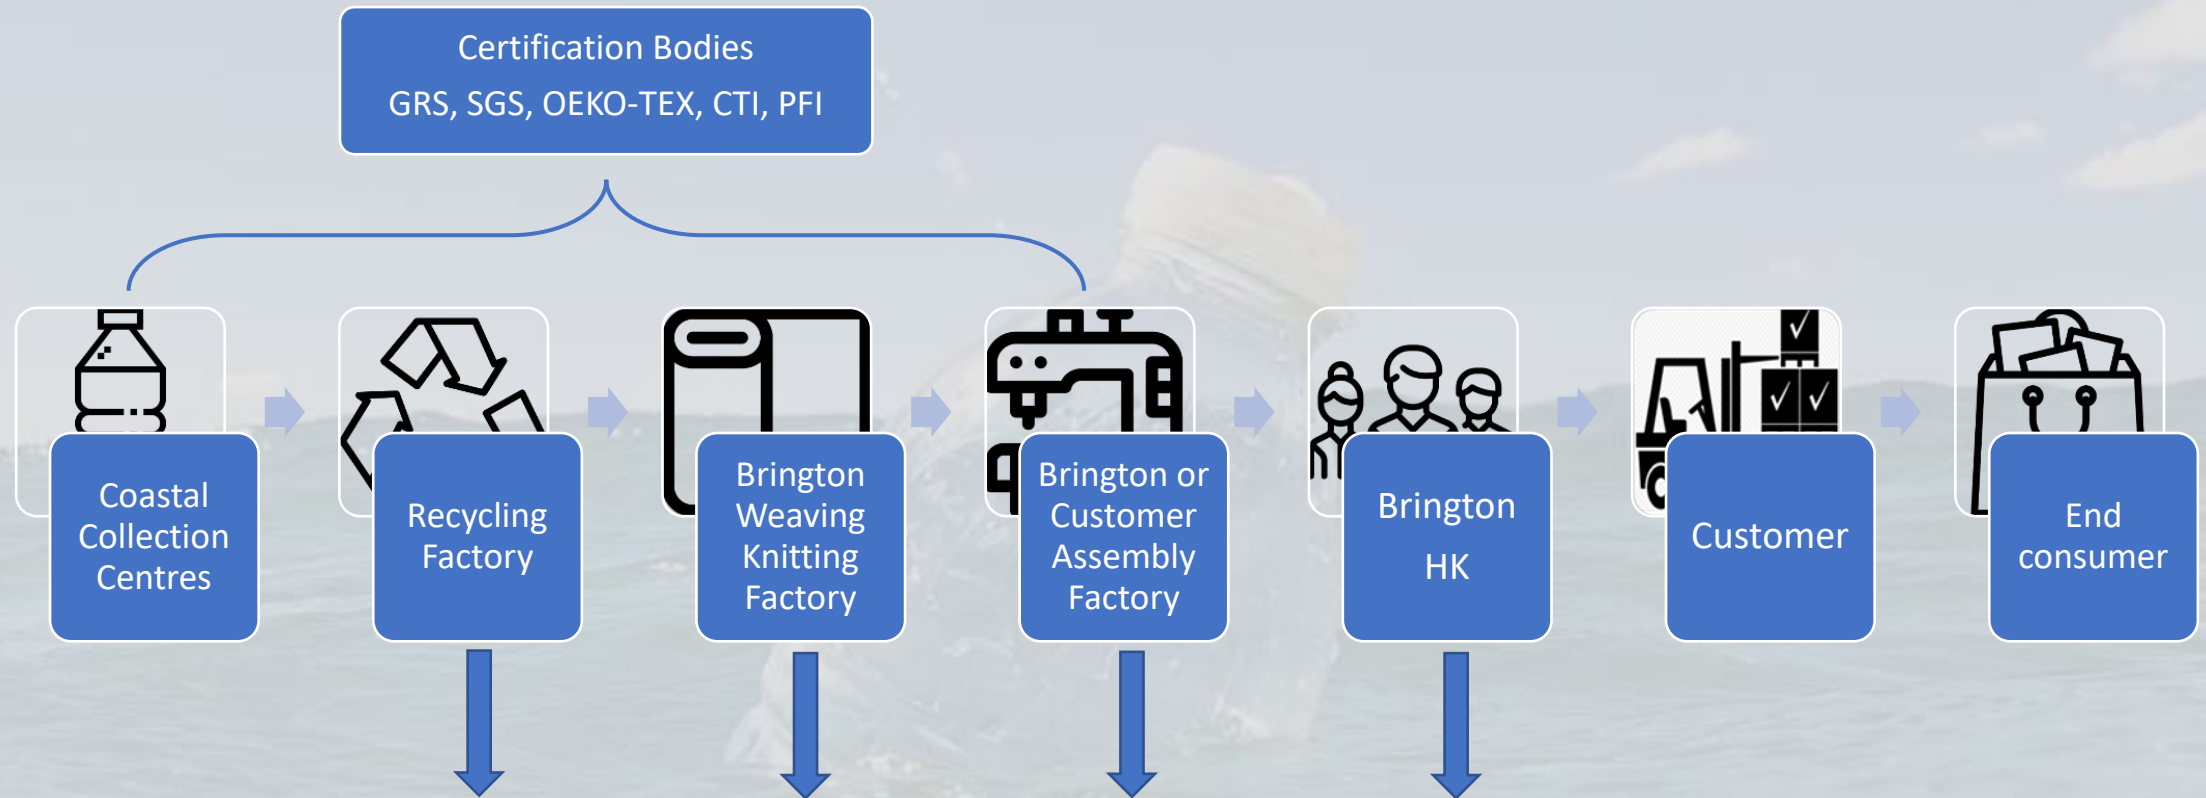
Certification Bodies
GRS, SGS, OEKO-TEX, CTI, PFI

Coastal Collection Centres

Recycling Factory

Brington Weaving Knitting Factory

Brington or Customer Assembly Factory

Brington HK

Customer

End consumer